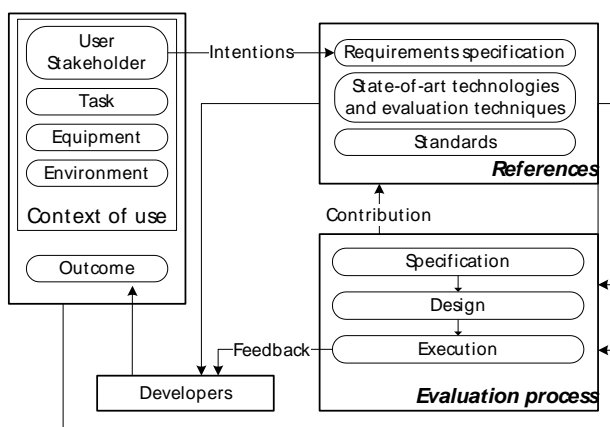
User Stakeholder

Task

Equipment

Environment

Context of use

Outcome

Intentions

Requirements specification

State-of-art technologies and evaluation techniques

Standards

References

Contribution

Specification

Design

Execution

Evaluation process

Feedback

Developers